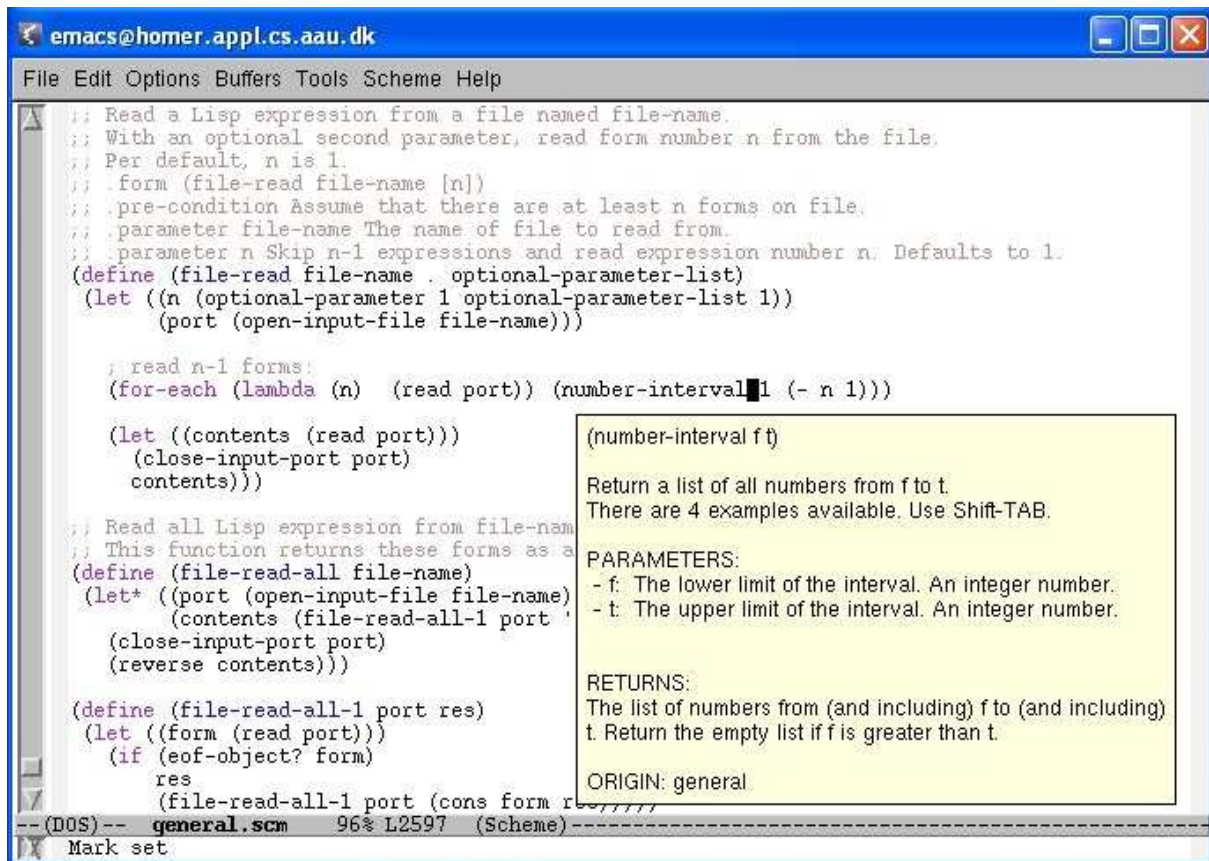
emacs@homer.appl.cs.aau.dk

File Edit Options Buffers Tools Scheme Help

;; Read a Lisp expression from a file named file-name.
;; With an optional second parameter, read form number n from the file.
;; Per default, n is 1.
;; .form (file-read file-name [n])
;; .pre-condition Assume that there are at least n forms on file.
;; .parameter file-name The name of file to read from.
;; .parameter n Skip n-1 expressions and read expression number n. Defaults to 1.
(define (file-read file-name . optional-parameter-list)
 (let ((n (optional-parameter 1 optional-parameter-list 1))
       (port (open-input-file file-name)))

   ; read n-1 forms:
   (for-each (lambda (n)  (read port)) (number-interval 1 (- n 1)))

   (let ((contents (read port)))
     (close-input-port port)
     contents)))

;; Read all Lisp expression from file-nam
;; This function returns these forms as a
(define (file-read-all file-name)
 (let* ((port (open-input-file file-name)
        (contents (file-read-all-1 port '
   (close-input-port port)
   (reverse contents)))

(define (file-read-all-1 port res)
 (let ((form (read port)))
   (if (eof-object? form)
       res
       (file-read-all-1 port (cons form r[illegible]

(number-interval f t)

Return a list of all numbers from f to t.
There are 4 examples available. Use Shift-TAB.

PARAMETERS:
- f: The lower limit of the interval. An integer number.
- t: The upper limit of the interval. An integer number.

RETURNS:
The list of numbers from (and including) f to (and including) t. Return the empty list if f is greater than t.

ORIGIN: general

--(DOS)-- general.scm 96% L2597 (Scheme)--------------------------------
Mark set